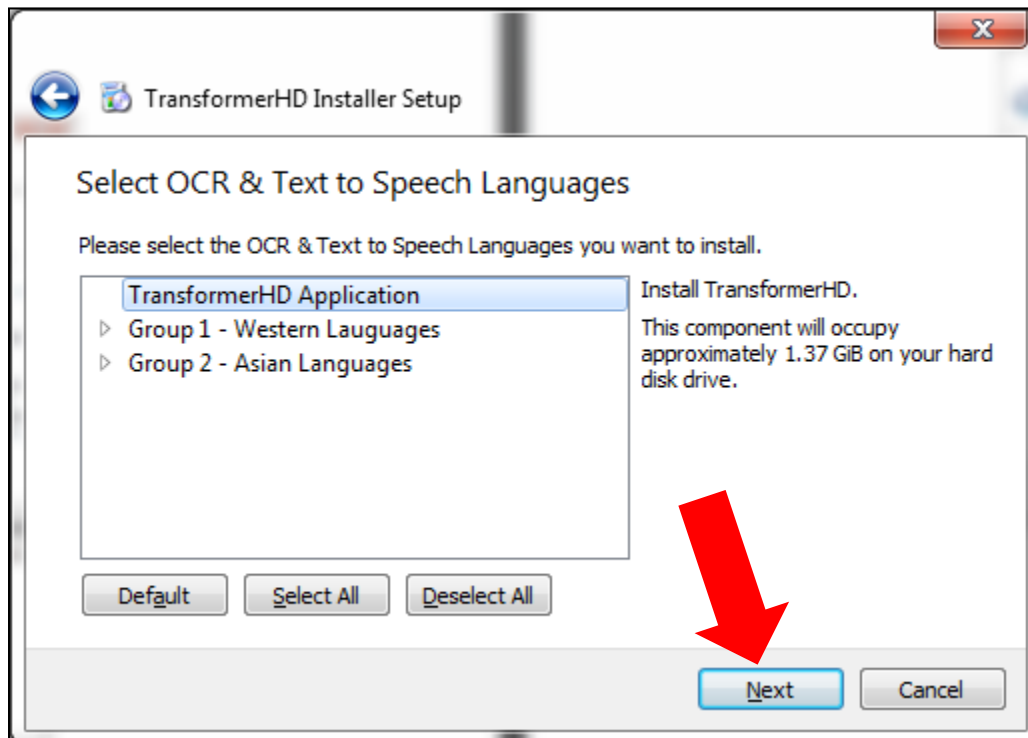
TransformerHD Installer Setup

Select OCR & Text to Speech Languages

Please select the OCR & Text to Speech Languages you want to install.

TransformerHD Application
Group 1 - Western Lauguages
Group 2 - Asian Languages

Install TransformerHD.

This component will occupy approximately 1.37 GiB on your hard disk drive.

Default
Select All
Deselect All

Next
Cancel